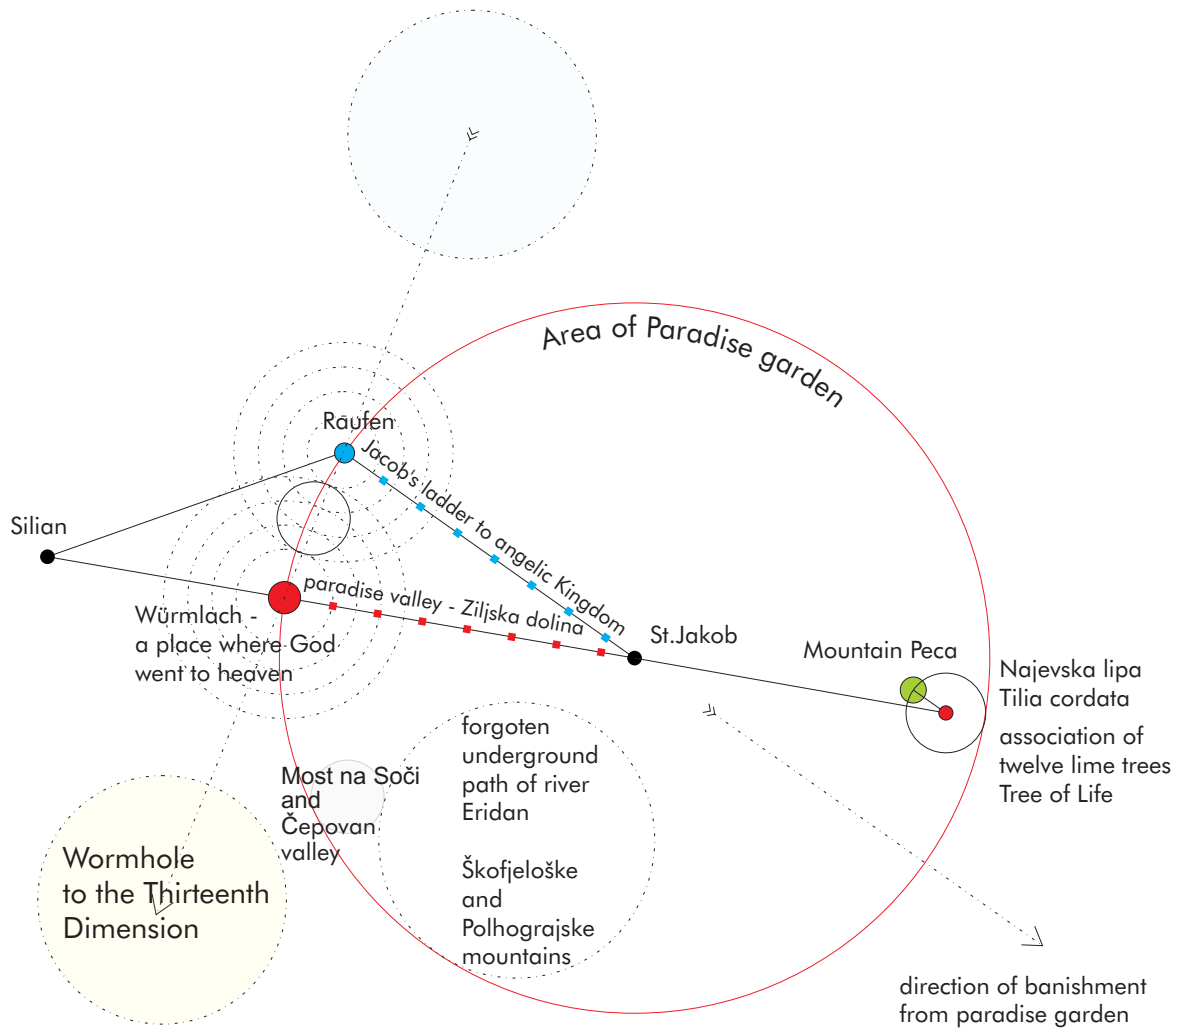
Area of Paradise garden

Räufen

Jacob's ladder to angelic Kingdom

Silian

paradise valley - Ziljska dolina

Würmlach - a place where God went to heaven

St.Jakob

Mountain Peca

Najevska lipa
Tilia cordata

association of twelve lime trees
Tree of Life

forgoten underground path of river Eridan

Škofjeloške and Polhograjske mountains

Most na Soči and Čepovan valley

Wormhole to the Thirteenth Dimension

direction of banishment from paradise garden